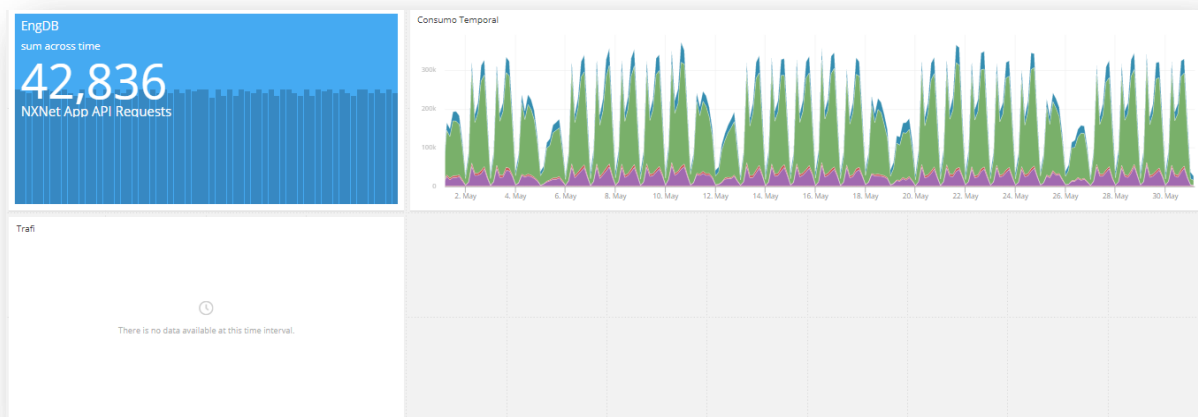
EngDB
sum across time
42,836
NXNet App API Requests

Consumo Temporal
300k
200k
100k
0
2. May
4. May
6. May
8. May
10. May
12. May
14. May
16. May
18. May
20. May
22. May
24. May
26. May
28. May
30. May

Trafi
There is no data available at this time interval.